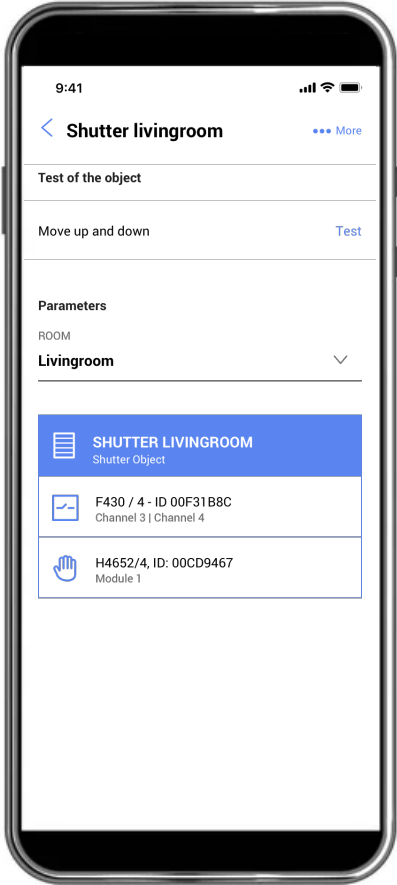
9:41

Shutter livingroom

More

Test of the object

Move up and down

Test

Parameters

ROOM

Livingroom

SHUTTER LIVINGROOM

Shutter Object

F430 / 4 - ID 00F31B8C

Channel 3 | Channel 4

H4652/4, ID: 00CD9467

Module 1